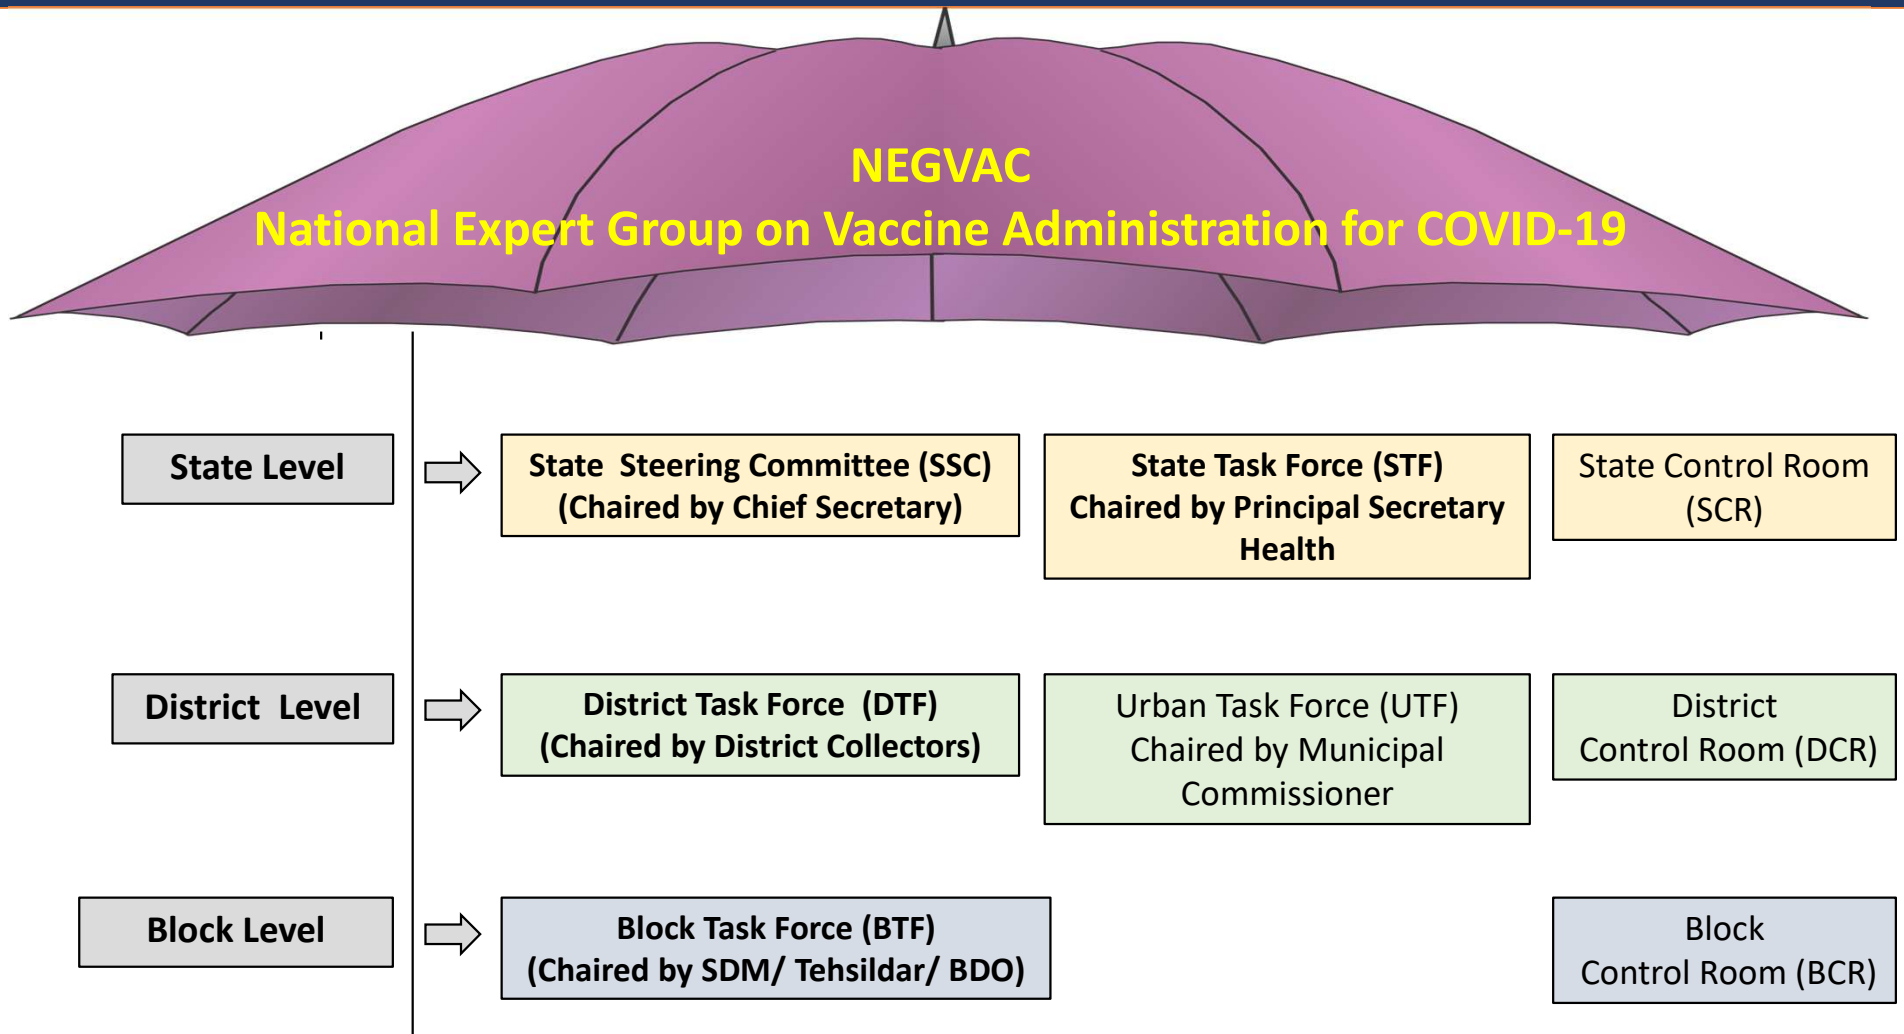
NEGVAC
National Expert Group on Vaccine Administration for COVID-19

State Level

State Steering Committee (SSC) (Chaired by Chief Secretary)

State Task Force (STF) Chaired by Principal Secretary Health

State Control Room (SCR)

District Level

District Task Force (DTF) (Chaired by District Collectors)

Urban Task Force (UTF) Chaired by Municipal Commissioner

District Control Room (DCR)

Block Level

Block Task Force (BTF) (Chaired by SDM/ Tehsildar/ BDO)

Block Control Room (BCR)